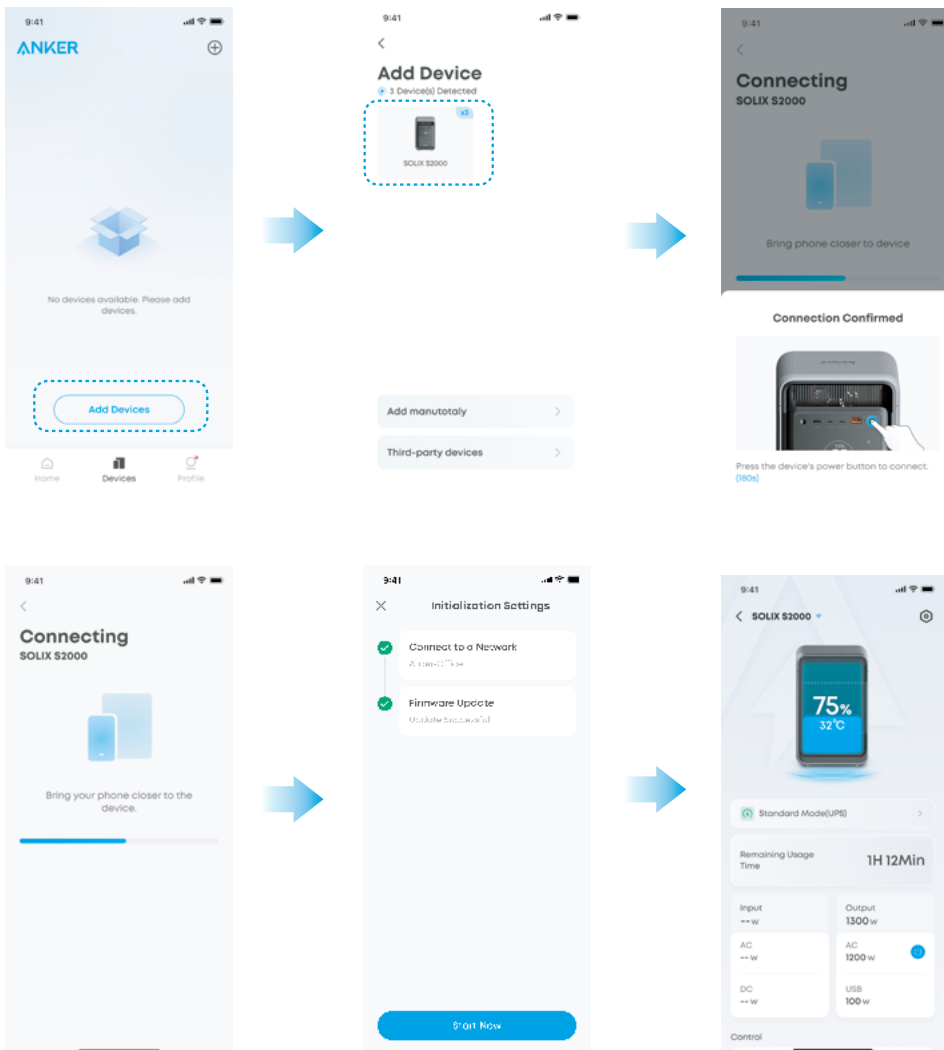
9:41

ANKER

No devices available. Please add devices.

Add Devices

Home

Devices

Profile

9:41

Add Device

3 Device(s) Detected

x3

SOLIX S2000

Add manutotaly

Third-party devices

9:41

Connecting

SOLIX S2000

Bring phone closer to device

Connection Confirmed

Press the device's power button to connect. (180s)

9:41

Connecting

SOLIX S2000

Bring your phone closer to the device.

9:41

Initialization Settings

Connect to a Network

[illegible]

Firmware Update

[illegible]

Start Now

9:41

SOLIX S2000

75%

32°C

Standard Mode(UPS)

Remaining Usage Time

1H 12Min

Input

-- W

Output

1300 W

AC

-- W

AC

1200 W

DC

-- W

USB

100 W

Control